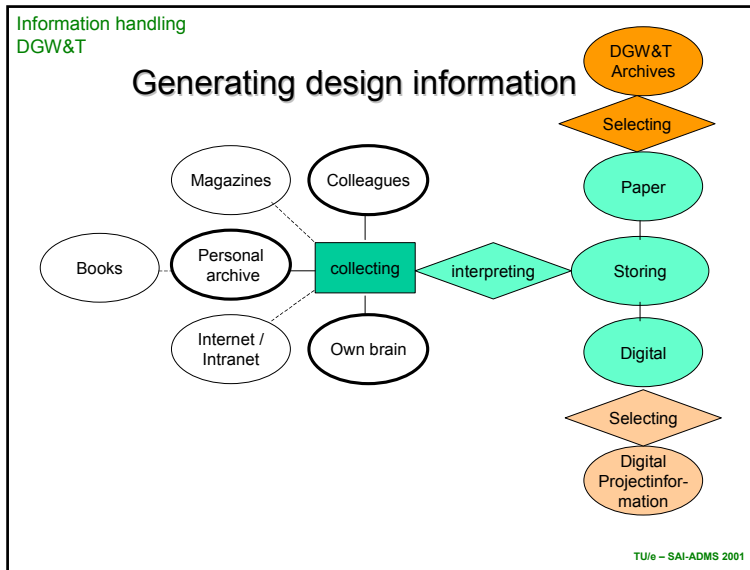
Information handling
DGW&T

Generating design information

DGW&T Archives

Selecting

Magazines

Colleagues

Paper

Books

Personal archive

collecting

interpreting

Storing

Internet / Intranet

Own brain

Digital

Selecting

Digital Projectinformation

TU/e – SAI-ADMS 2001